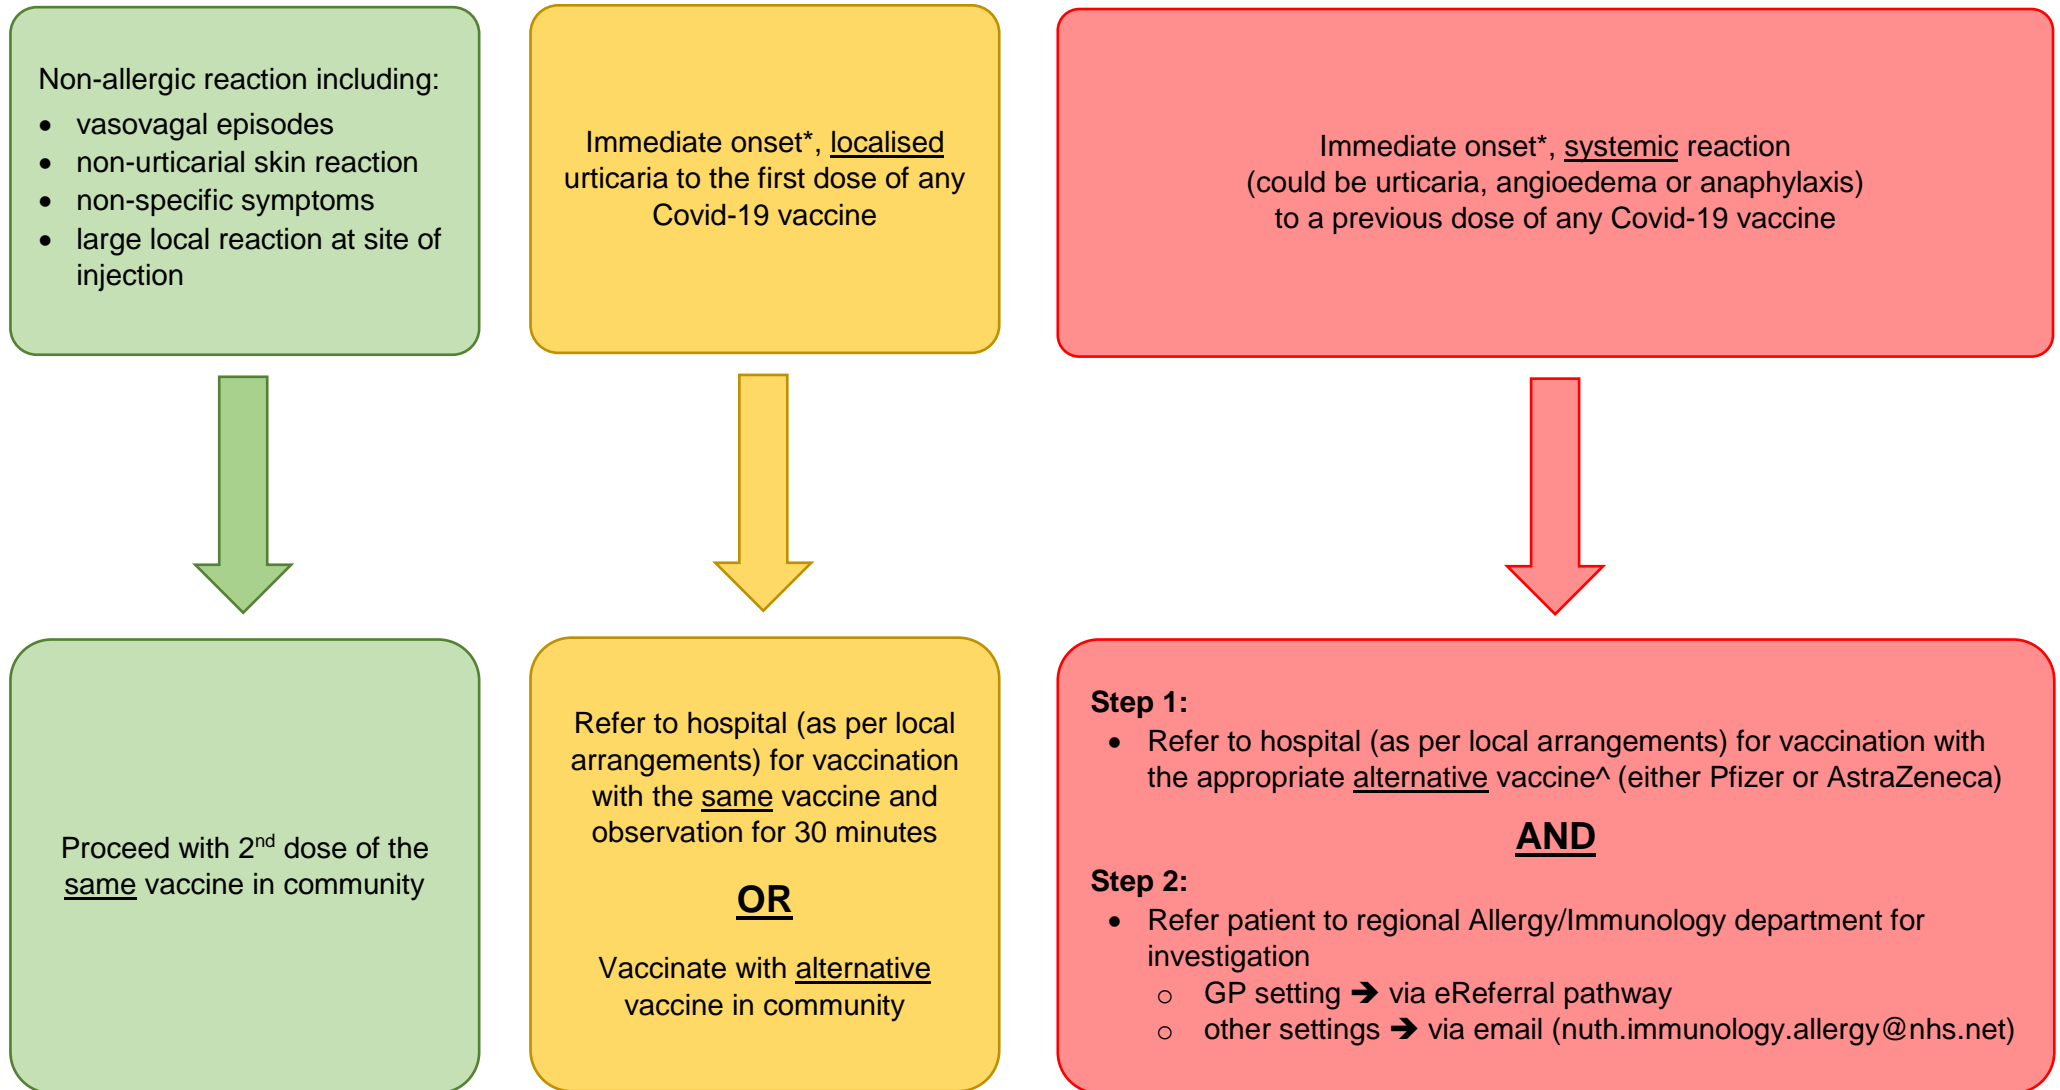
Non-allergic reaction including:
- vasovagal episodes
- non-urticarial skin reaction
- non-specific symptoms
- large local reaction at site of injection

Immediate onset*, localised urticaria to the first dose of any Covid-19 vaccine

Immediate onset*, systemic reaction (could be urticaria, angioedema or anaphylaxis) to a previous dose of any Covid-19 vaccine

Proceed with 2$^{nd}$ dose of the same vaccine in community

Refer to hospital (as per local arrangements) for vaccination with the same vaccine and observation for 30 minutes

OR

Vaccinate with alternative vaccine in community

Step 1:
- Refer to hospital (as per local arrangements) for vaccination with the appropriate alternative vaccine^ (either Pfizer or AstraZeneca)

AND

Step 2:
- Refer patient to regional Allergy/Immunology department for investigation
  - GP setting ➔ via eReferral pathway
  - other settings ➔ via email (nuth.immunology.allergy@nhs.net)